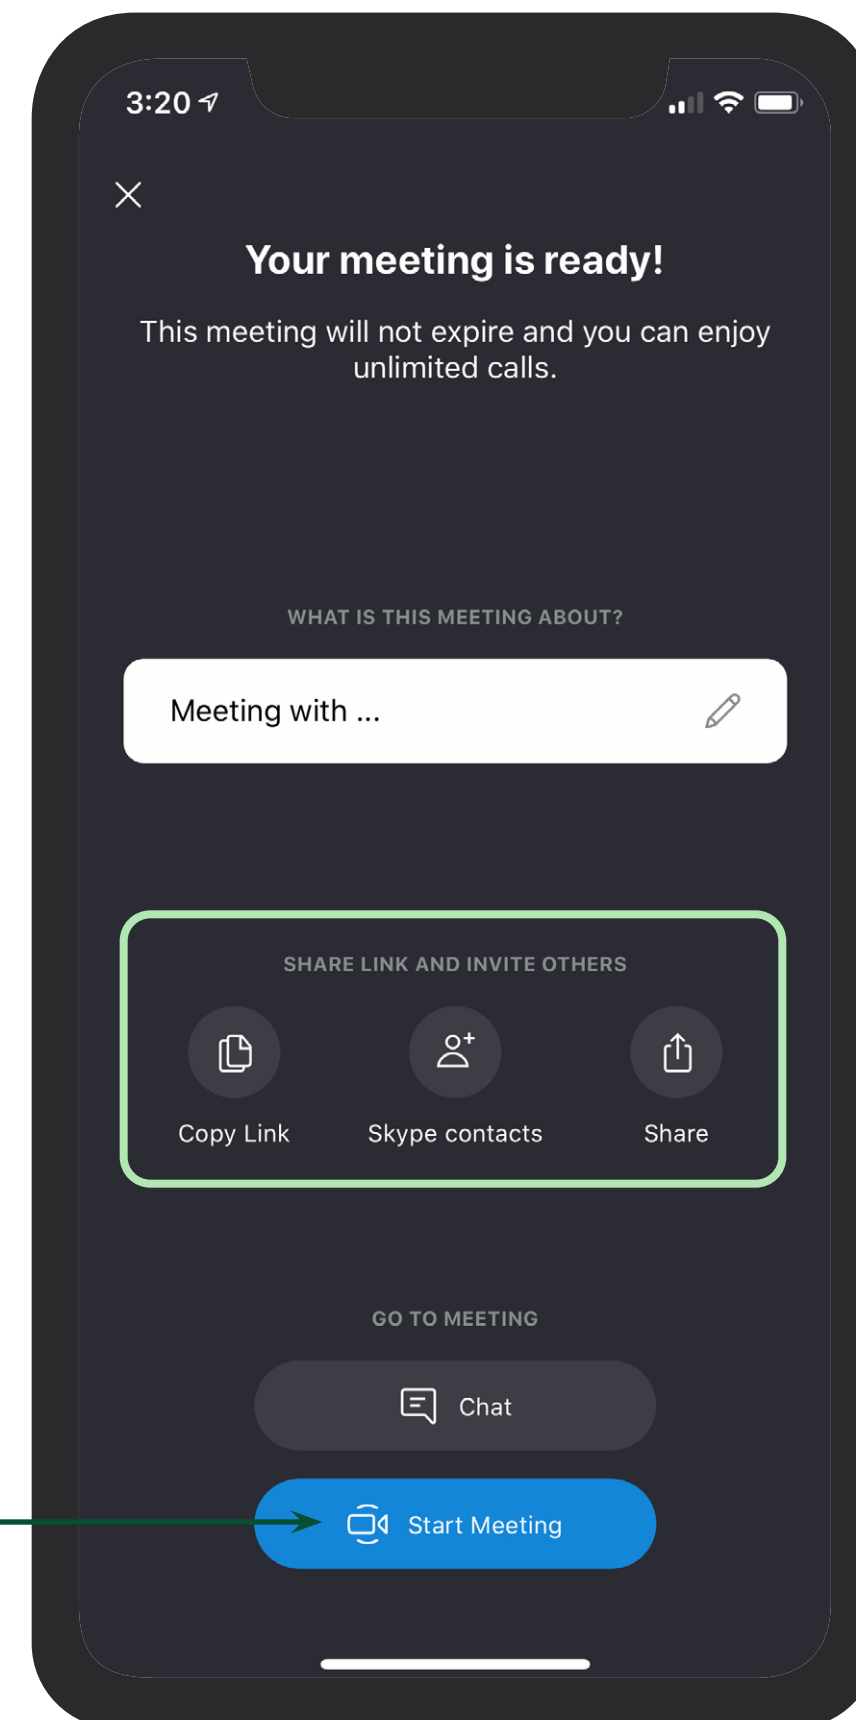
3:20

Your meeting is ready!

This meeting will not expire and you can enjoy unlimited calls.

WHAT IS THIS MEETING ABOUT?

Meeting with ...

SHARE LINK AND INVITE OTHERS

Copy Link

Skype contacts

Share

GO TO MEETING

Chat

Start Meeting